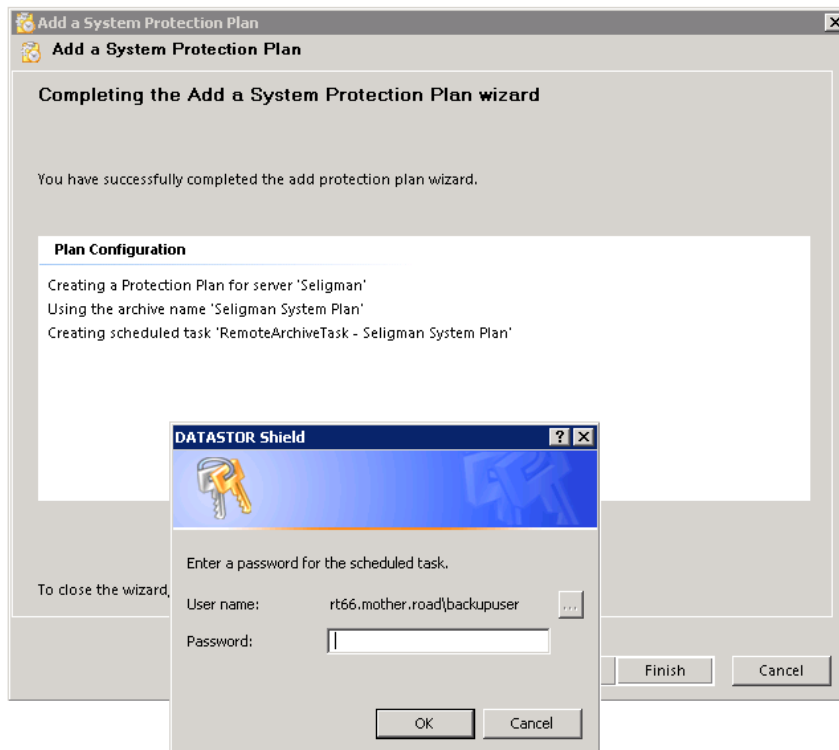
Add a System Protection Plan

Add a System Protection Plan

Completing the Add a System Protection Plan wizard

You have successfully completed the add protection plan wizard.

Plan Configuration

Creating a Protection Plan for server 'Seligman'
Using the archive name 'Seligman System Plan'
Creating scheduled task 'RemoteArchiveTask - Seligman System Plan'

To close the wizard,

Finish
Cancel

DATASTOR Shield
?

Enter a password for the scheduled task.

User name: rt66.mother.road\backupuser ...

Password:

OK
Cancel